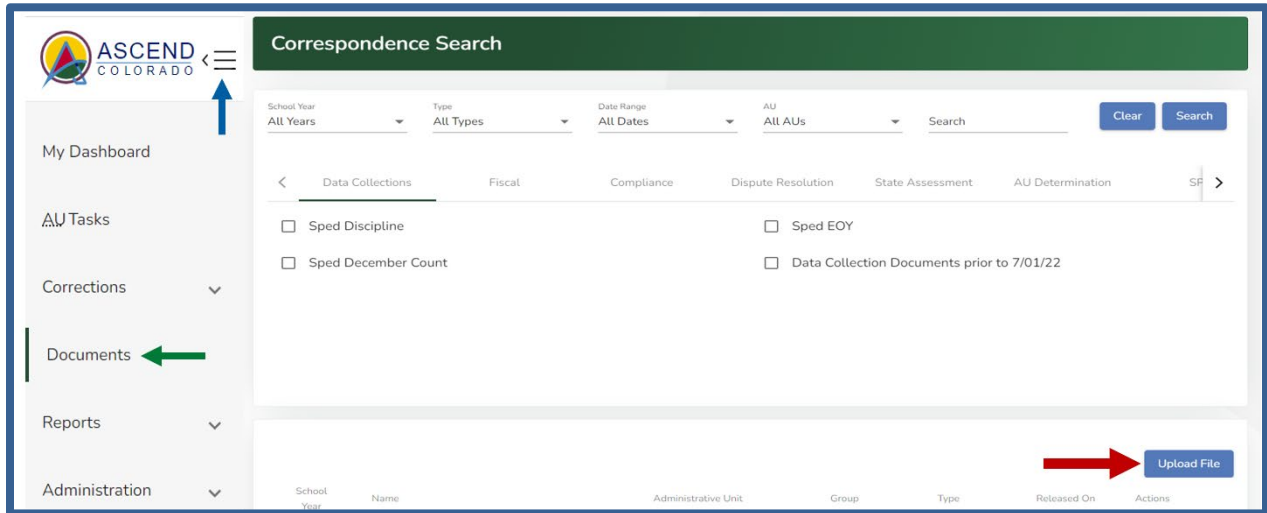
ASCEND COLORADO

My Dashboard

AU Tasks

Corrections

Documents

Reports

Administration

Correspondence Search

School Year
All Years

Type
All Types

Date Range
All Dates

AU
All AUs

Search

Clear

Search

Data Collections

Fiscal

Compliance

Dispute Resolution

State Assessment

AU Determination

SP

Sped Discipline

Sped EOY

Sped December Count

Data Collection Documents prior to 7/01/22

Upload File

| School Year | Name | Administrative Unit | Group | Type | Released On | Actions |
|---|---|---|---|---|---|---|